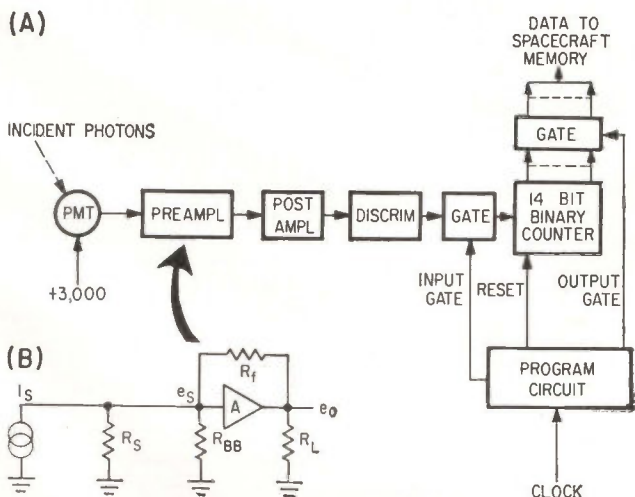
(A)

DATA TO SPACECRAFT MEMORY

INCIDENT PHOTONS

GATE

PMT

PREAMPL

POST AMPL

DISCRIM

GATE

14 BIT BINARY COUNTER

+3,000

INPUT GATE

RESET

OUTPUT GATE

(B)

$R_f$

$I_S$

$e_S$

A

$e_0$

$R_S$

$R_{BB}$

$R_L$

PROGRAM CIRCUIT

CLOCK